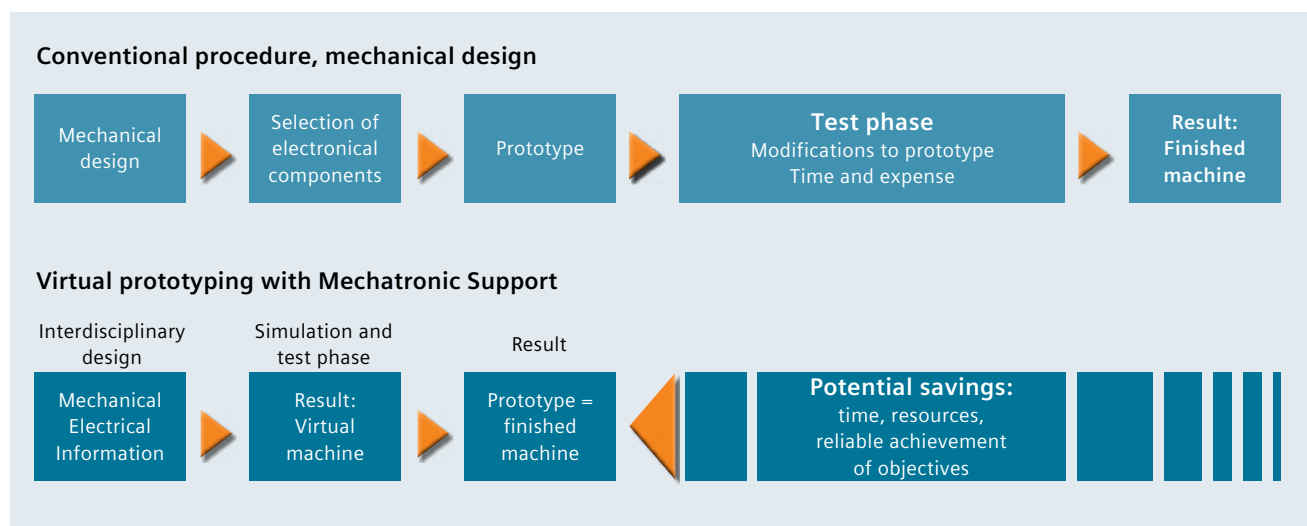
Conventional procedure, mechanical design

Mechanical design

Selection of electronical components

Prototype

Test phase
Modifications to prototype
Time and expense

Result:
Finished machine

Virtual prototyping with Mechatronic Support

Interdisciplinary design

Simulation and test phase

Result

Mechanical
Electrical
Information

Result:
Virtual machine

Prototype = finished machine

Potential savings:
time, resources,
reliable achievement
of objectives